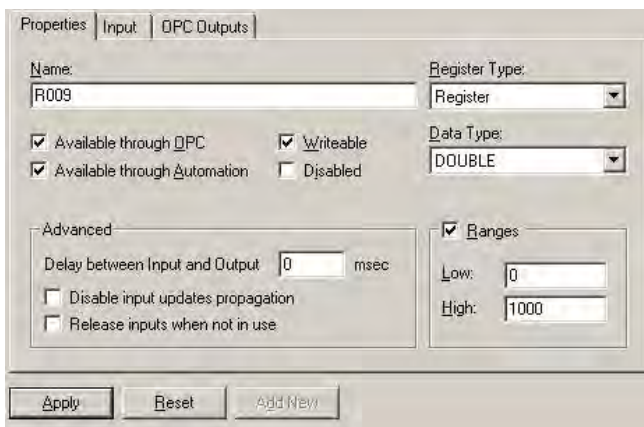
Properties | Input | OPC Outputs

Name:
R009

Register Type:
Register

Available through OPC
Available through Automation

Writeable
Disabled

Data Type:
DOUBLE

Advanced
Delay between Input and Output 0 msec
Disable input updates propagation
Release inputs when not in use

Ranges
Low: 0
High: 1000

Apply
Reset
Add New